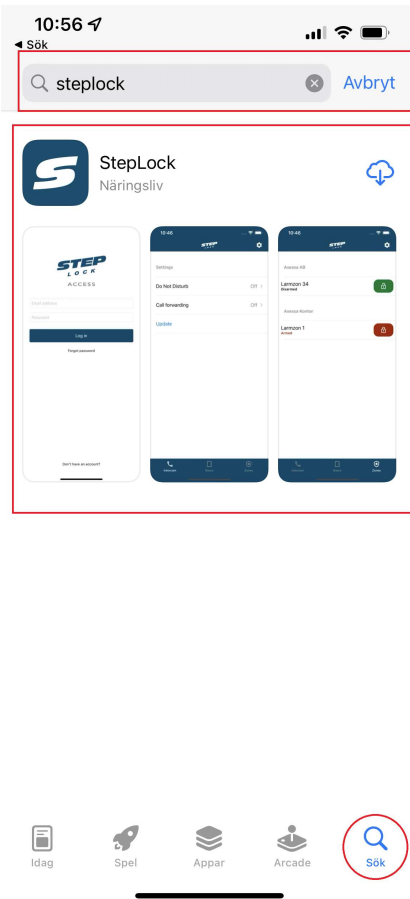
10:56
◀ Sök

steplock
Avbryt

StepLock
Näringsliv

STEP LOCK
ACCESS
Email Address
Password
Log in
Forgot password
Don't have an account?

10:46
STEP
Settings
Do Not Disturb Off
Call forwarding Off
Update

10:46
STEP
Larmzon 34
Larmzon 1

Idag
Spel
Appar
Arcade
Sök